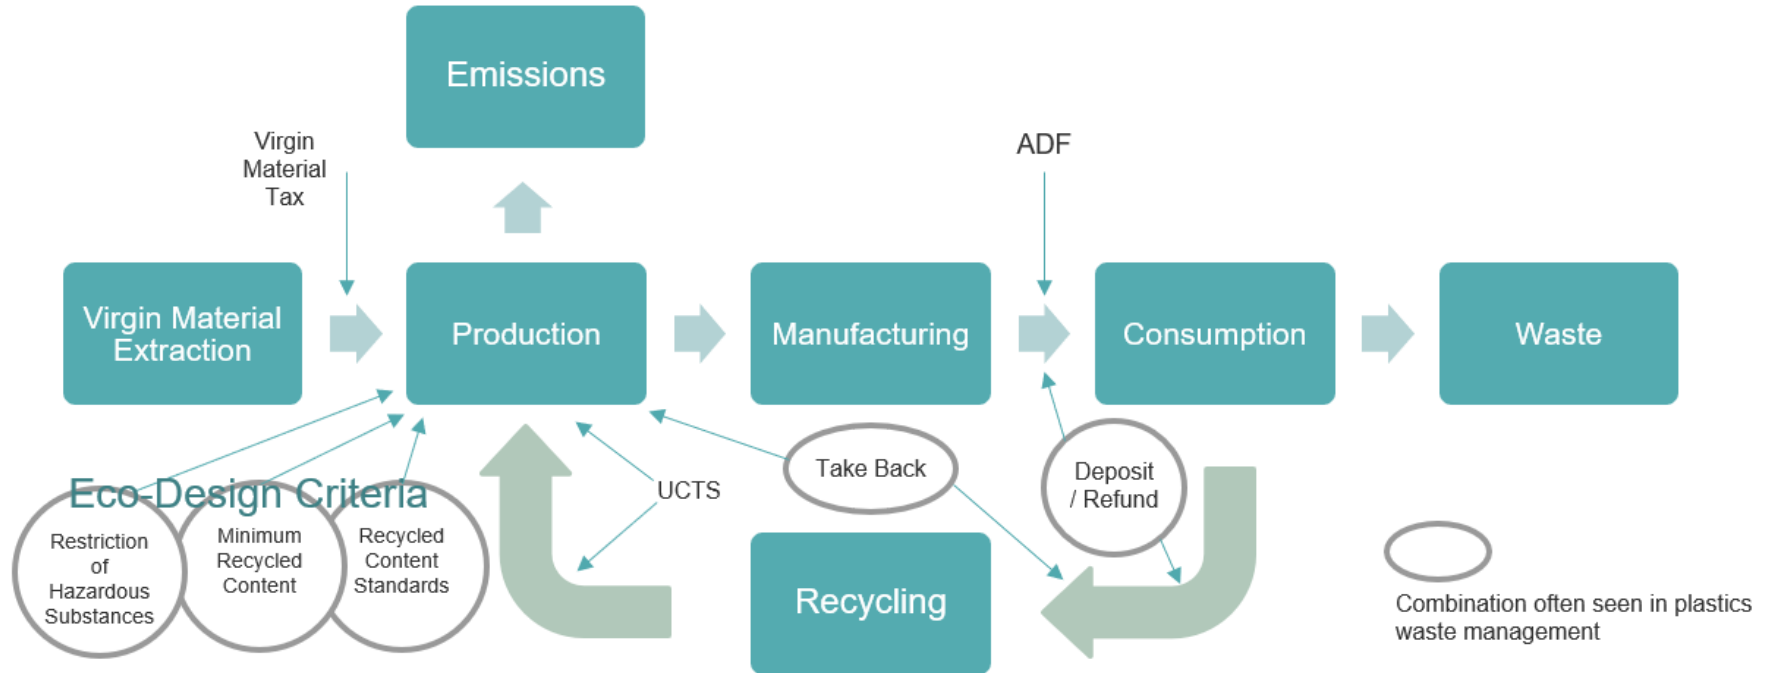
Emissions

Virgin Material Tax

ADF

Virgin Material Extraction

Production

Manufacturing

Consumption

Waste

Eco-Design Criteria

Restriction of Hazardous Substances

Minimum Recycled Content

Recycled Content Standards

UCTS

Take Back

Deposit / Refund

Recycling

Combination often seen in plastics waste management